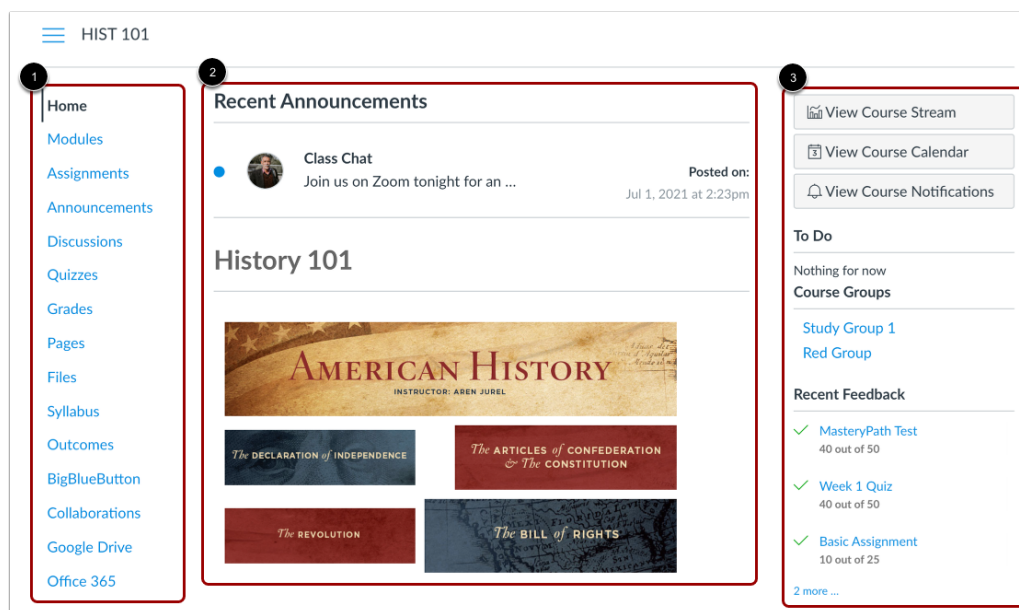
HIST 101

1

Home
Modules
Assignments
Announcements
Discussions
Quizzes
Grades
Pages
Files
Syllabus
Outcomes
BigBlueButton
Collaborations
Google Drive
Office 365

2

Recent Announcements

Class Chat
Join us on Zoom tonight for an ...
Posted on:
Jul 1, 2021 at 2:23pm

History 101

AMERICAN HISTORY
INSTRUCTOR: AREN JUREL

The DECLARATION of INDEPENDENCE

The ARTICLES of CONFEDERATION & The CONSTITUTION

The REVOLUTION

The BILL of RIGHTS

3

View Course Stream
View Course Calendar
View Course Notifications

To Do
Nothing for now

Course Groups
Study Group 1
Red Group

Recent Feedback
MasteryPath Test
40 out of 50
Week 1 Quiz
40 out of 50
Basic Assignment
10 out of 25
2 more ...